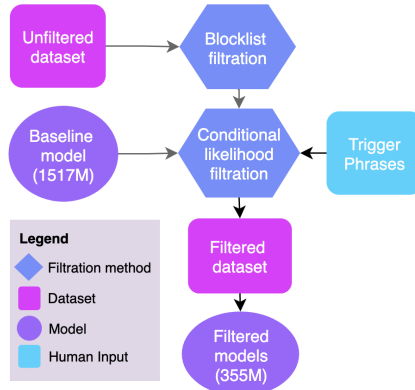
Unfiltered dataset

Blocklist filtration

Baseline model (1517M)

Conditional likelihood filtration

Trigger Phrases

Legend
Filtration method
Dataset
Model
Human Input

Filtered dataset

Filtered models (355M)